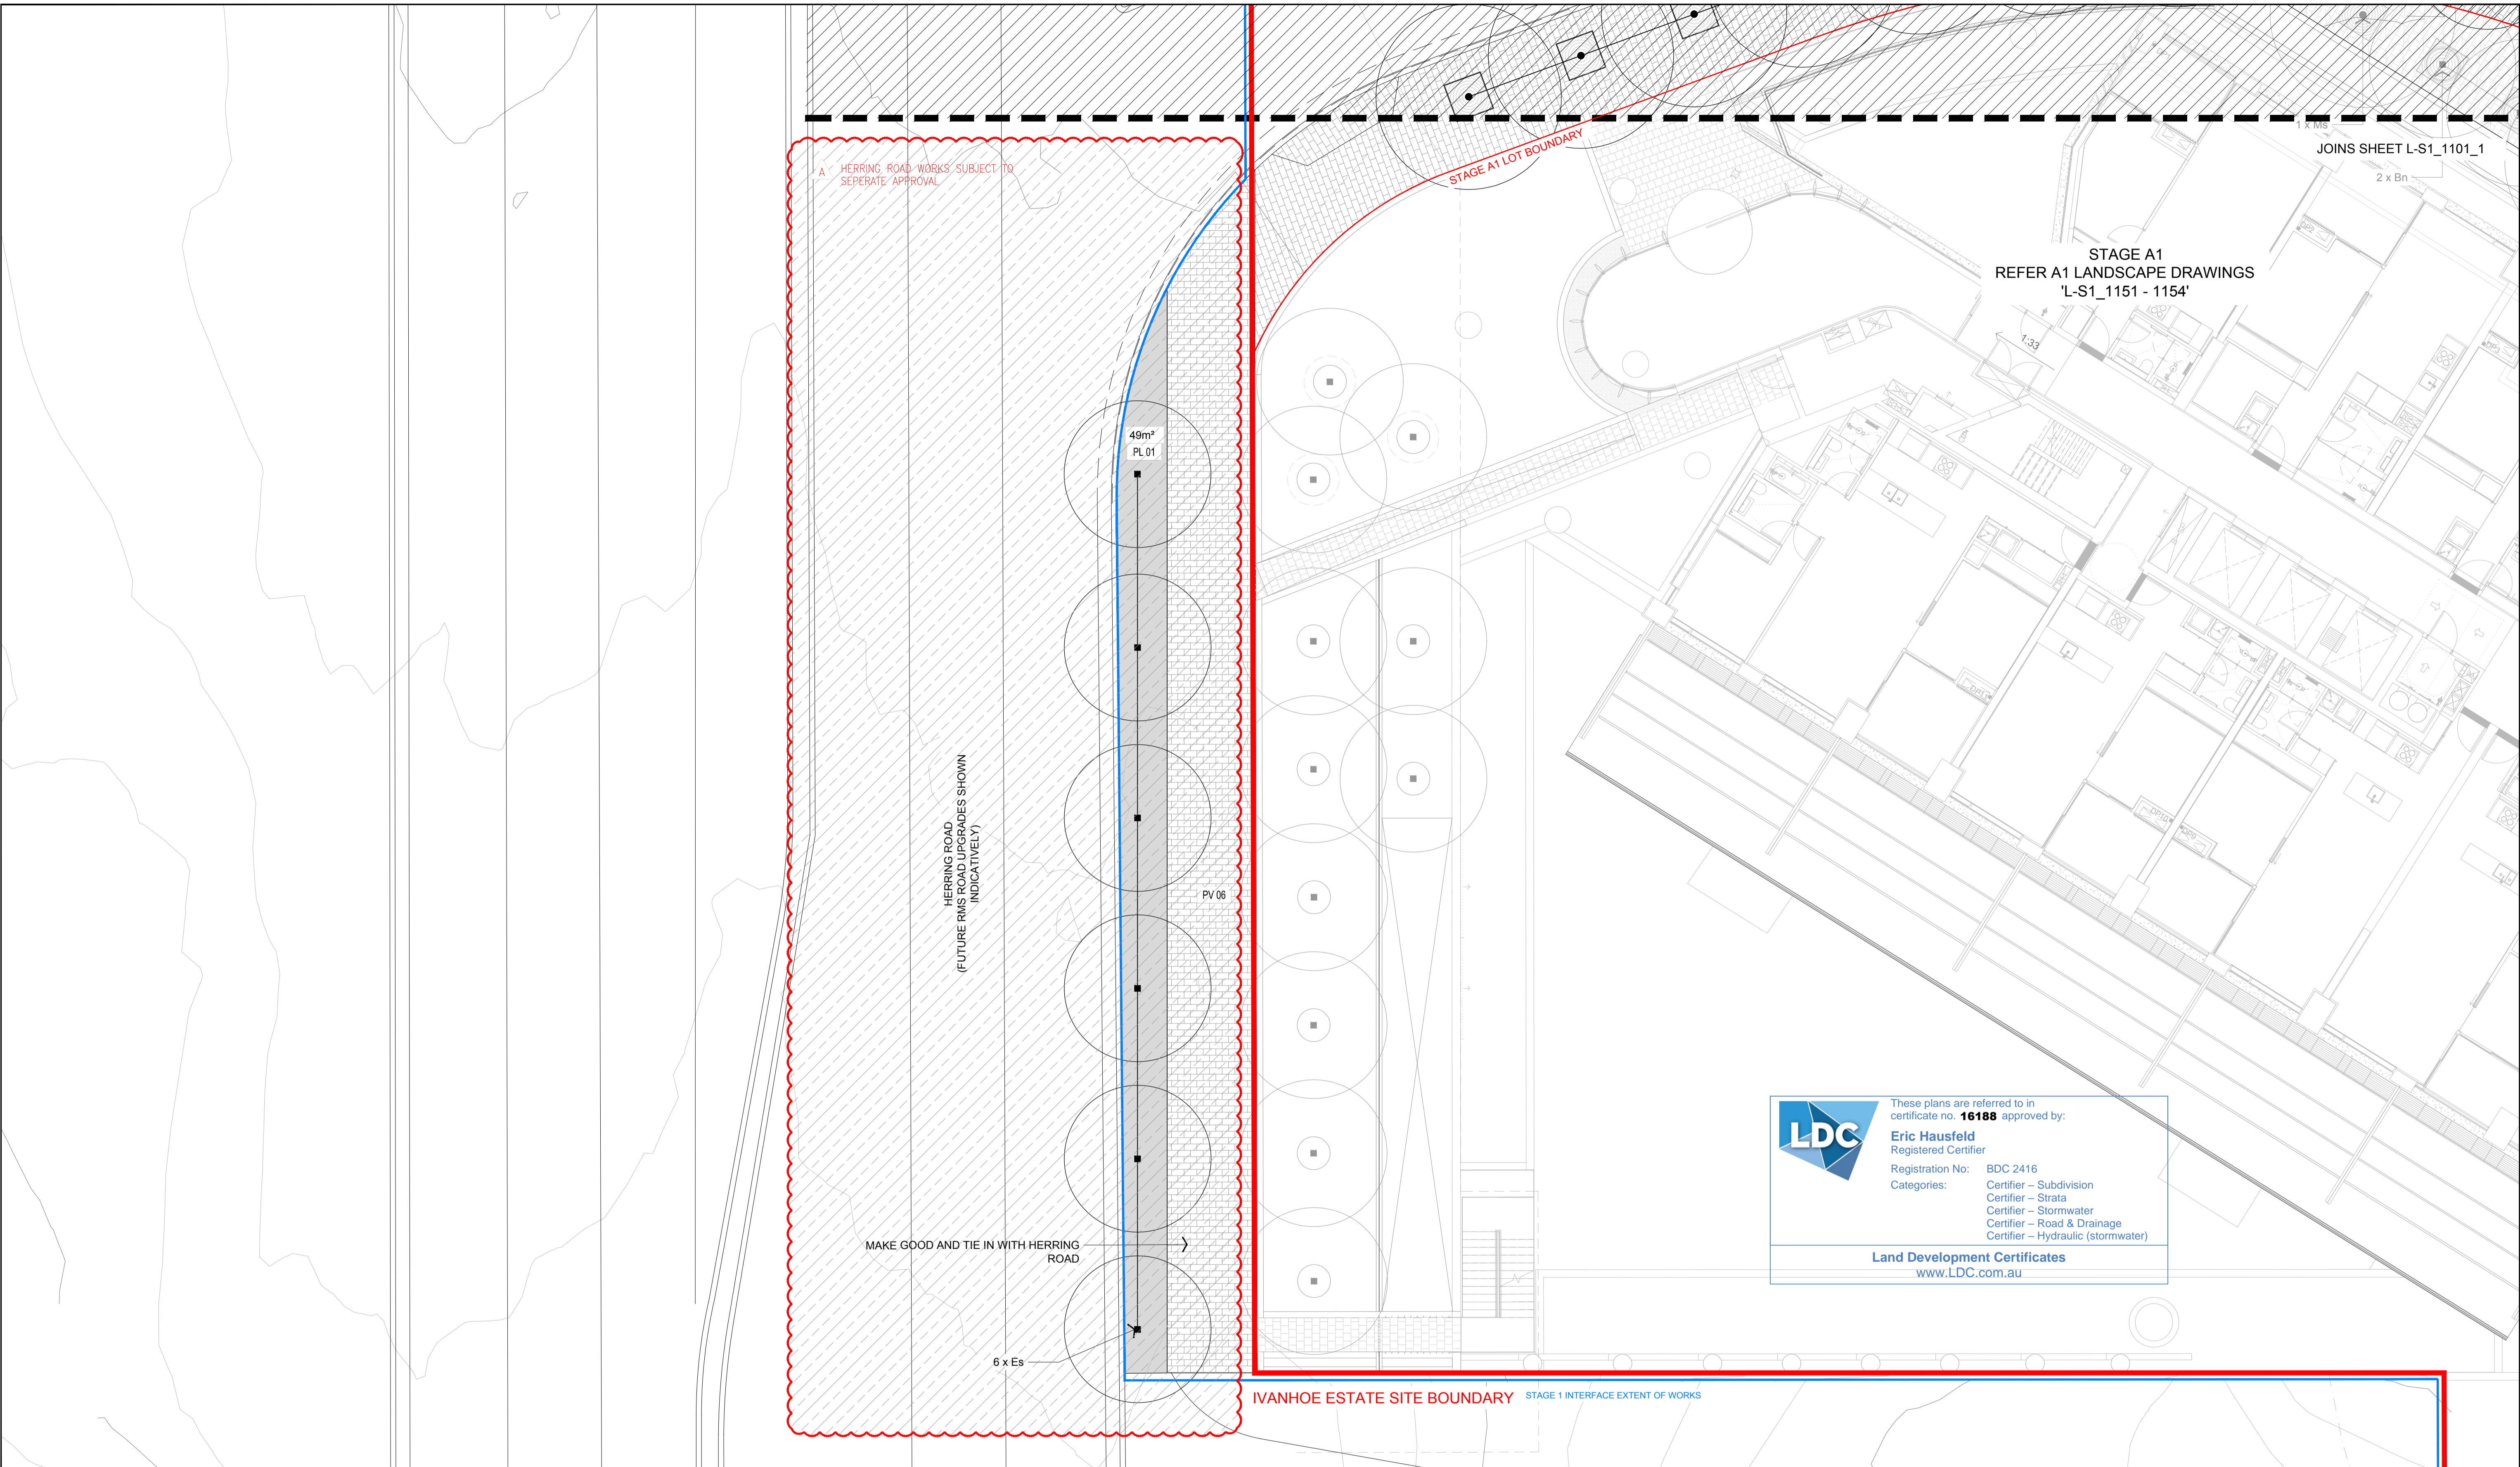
1 x Ms

JOINS SHEET L-S1_1101_1

2 x Bn

A HERRING ROAD WORKS SUBJECT TO SEPERATE APPROVAL

STAGE A1 LOT BOUNDARY

STAGE A1
REFER A1 LANDSCAPE DRAWINGS
'L-S1_1151 - 1154'

1:33

49m²
PL 01

HERRING ROAD
(FUTURE RMS ROAD UPGRADES SHOWN INDICATIVELY)

PV 06

MAKE GOOD AND TIE IN WITH HERRING ROAD

6 x Es

IVANHOE ESTATE SITE BOUNDARY

STAGE 1 INTERFACE EXTENT OF WORKS

LDC

These plans are referred to in certificate no. **16188** approved by:

Eric Hausfeld
Registered Certifier

Registration No: BDC 2416
Categories: Certifier – Subdivision
Certifier – Strata
Certifier – Stormwater
Certifier – Road & Drainage
Certifier – Hydraulic (stormwater)

Land Development Certificates
www.LDC.com.au